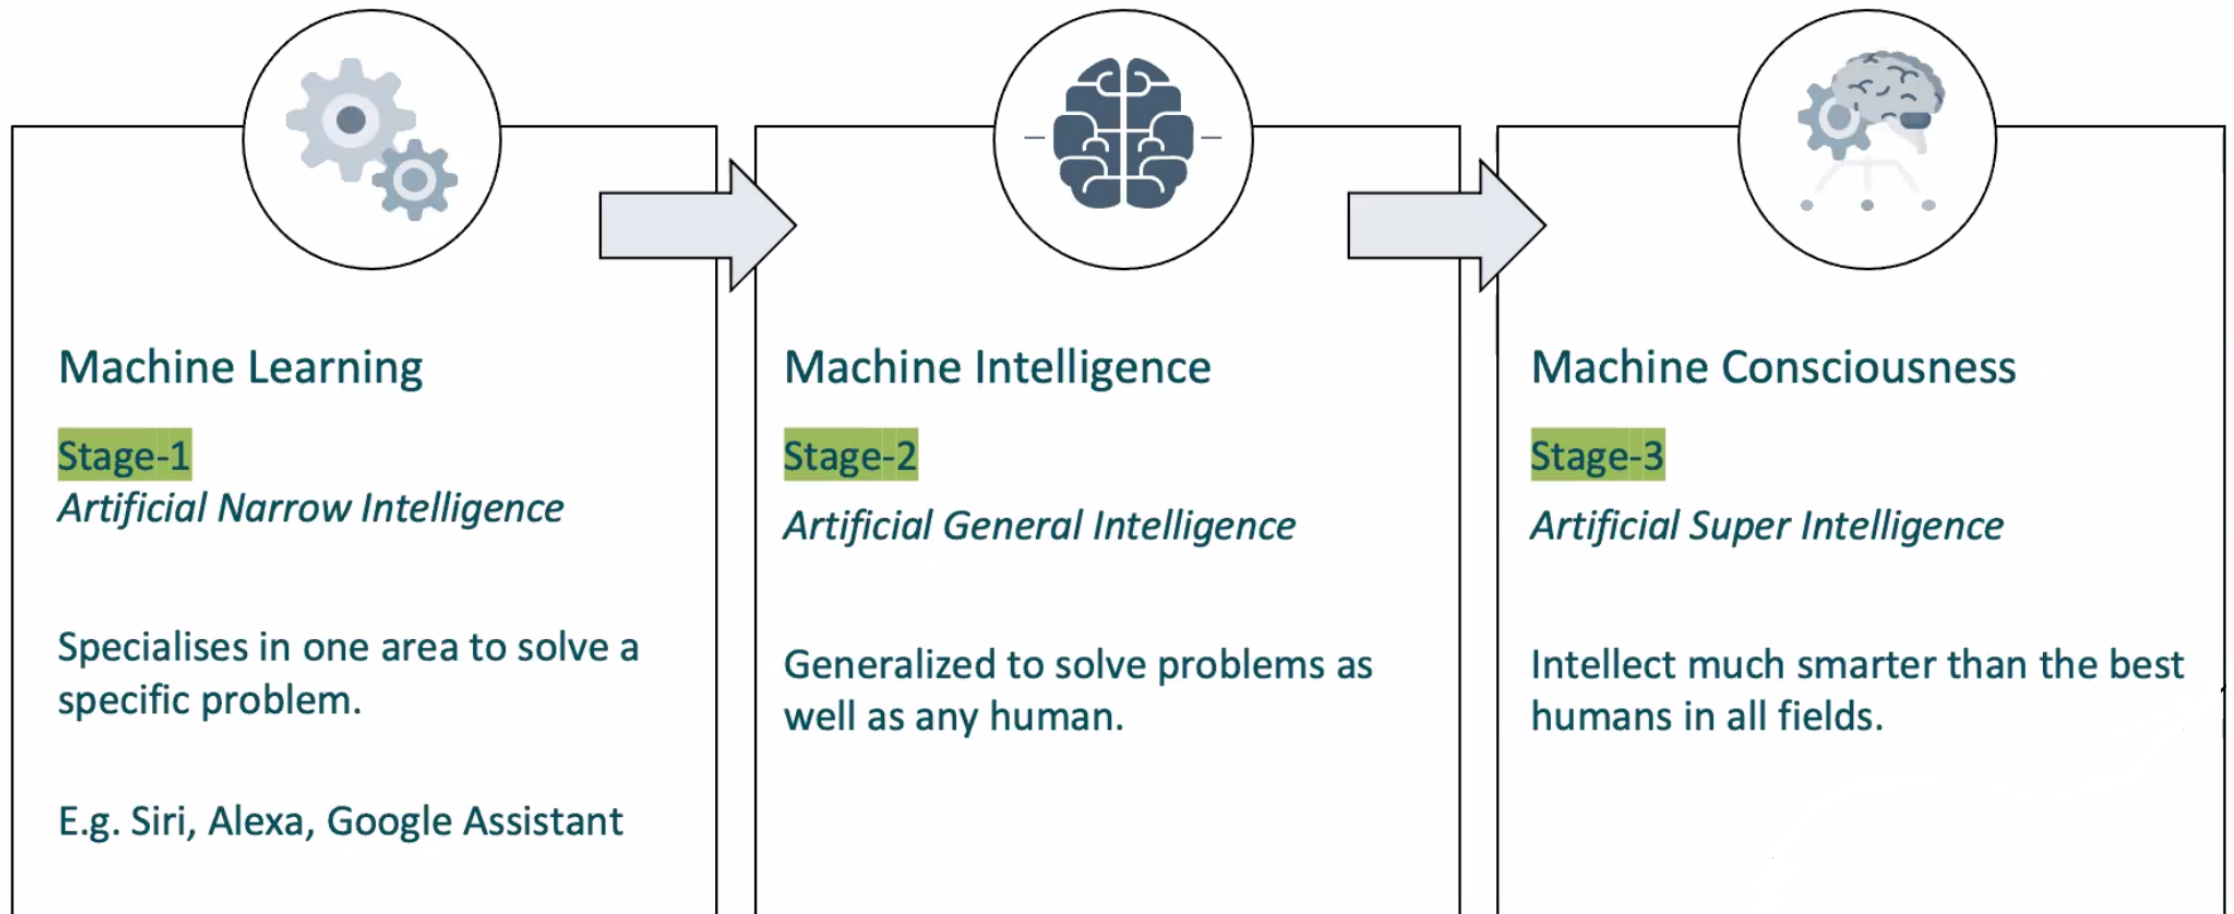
Machine Learning

Stage-1
Artificial Narrow Intelligence

Specialises in one area to solve a specific problem.

E.g. Siri, Alexa, Google Assistant

Machine Intelligence

Stage-2
Artificial General Intelligence

Generalized to solve problems as well as any human.

Machine Consciousness

Stage-3
Artificial Super Intelligence

Intellect much smarter than the best humans in all fields.